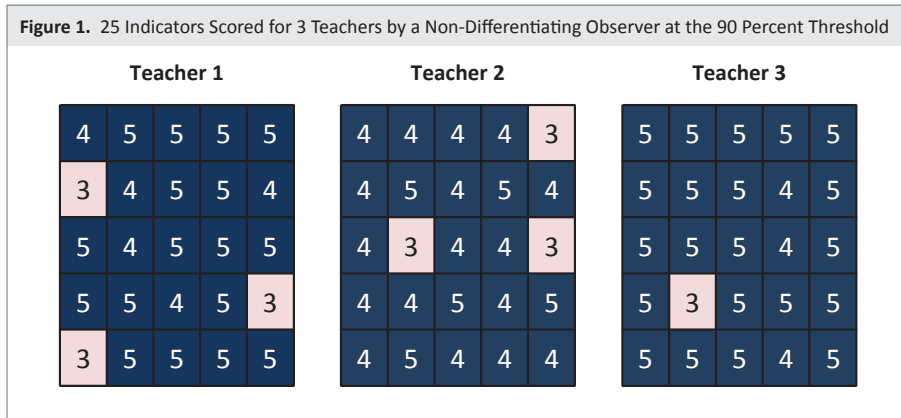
**Figure 1.** 25 Indicators Scored for 3 Teachers by a Non-Differentiating Observer at the 90 Percent Threshold

**Teacher 1**

| | | | | |
|---|---|---|---|---|
| 4 | 5 | 5 | 5 | 5 |
| 3 | 4 | 5 | 5 | 4 |
| 5 | 4 | 5 | 5 | 5 |
| 5 | 5 | 4 | 5 | 3 |
| 3 | 5 | 5 | 5 | 5 |

**Teacher 2**

| | | | | |
|---|---|---|---|---|
| 4 | 4 | 4 | 4 | 3 |
| 4 | 5 | 4 | 5 | 4 |
| 4 | 3 | 4 | 4 | 3 |
| 4 | 4 | 5 | 4 | 5 |
| 4 | 5 | 4 | 4 | 4 |

**Teacher 3**

| | | | | |
|---|---|---|---|---|
| 5 | 5 | 5 | 5 | 5 |
| 5 | 5 | 5 | 4 | 5 |
| 5 | 5 | 5 | 4 | 5 |
| 5 | 3 | 5 | 5 | 5 |
| 5 | 5 | 5 | 4 | 5 |